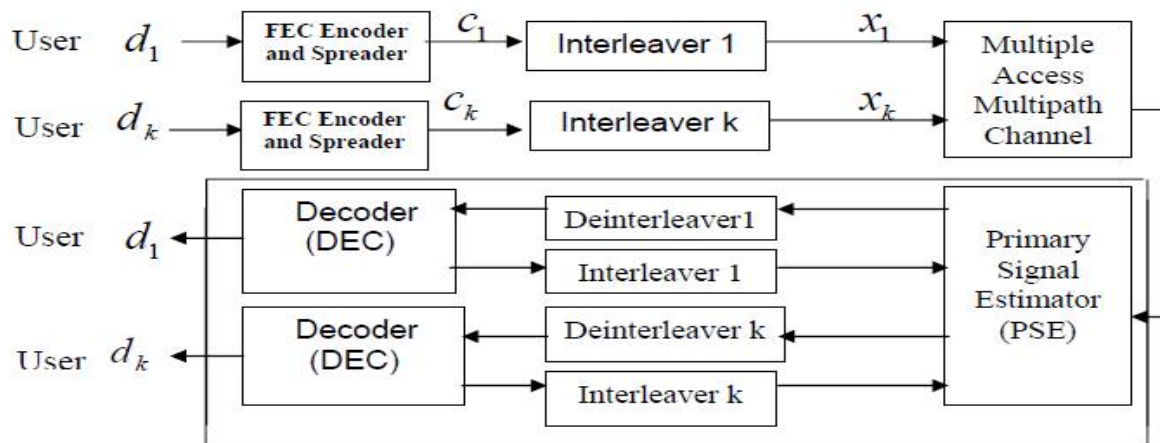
User $d_1$

FEC Encoder and Spreader

$c_1$

Interleaver 1

$x_1$

Multiple Access Multipath Channel

User $d_k$

FEC Encoder and Spreader

$c_k$

Interleaver k

$x_k$

User $d_1$

Decoder (DEC)

Deinterleaver1

Interleaver 1

Primary Signal Estimator (PSE)

User $d_k$

Decoder (DEC)

Deinterleaver k

Interleaver k